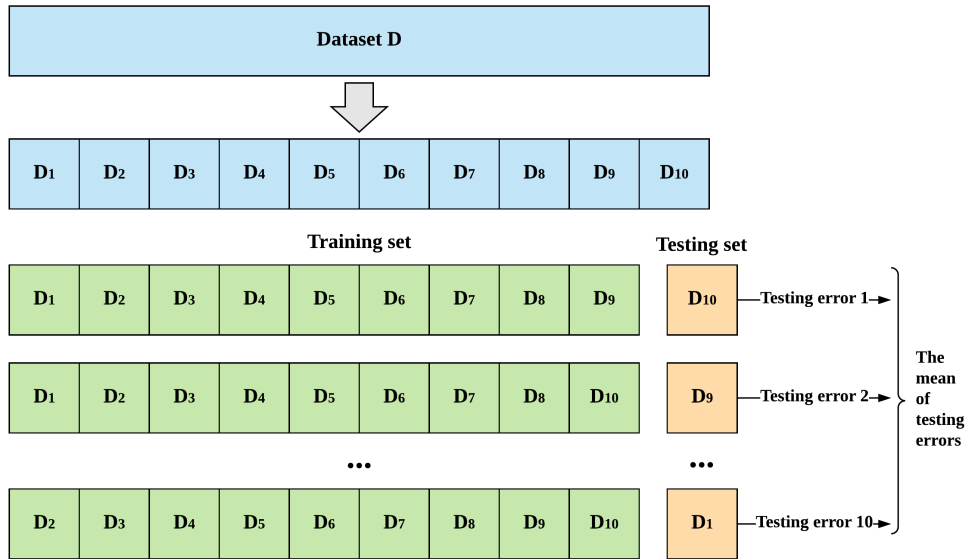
Dataset D

$D_1$ $D_2$ $D_3$ $D_4$ $D_5$ $D_6$ $D_7$ $D_8$ $D_9$ $D_{10}$

Training set

Testing set

$D_1$ $D_2$ $D_3$ $D_4$ $D_5$ $D_6$ $D_7$ $D_8$ $D_9$

$D_{10}$ Testing error 1

$D_1$ $D_2$ $D_3$ $D_4$ $D_5$ $D_6$ $D_7$ $D_8$ $D_{10}$

$D_9$ Testing error 2

...

...

$D_2$ $D_3$ $D_4$ $D_5$ $D_6$ $D_7$ $D_8$ $D_9$ $D_{10}$

$D_1$ Testing error 10

The mean of testing errors